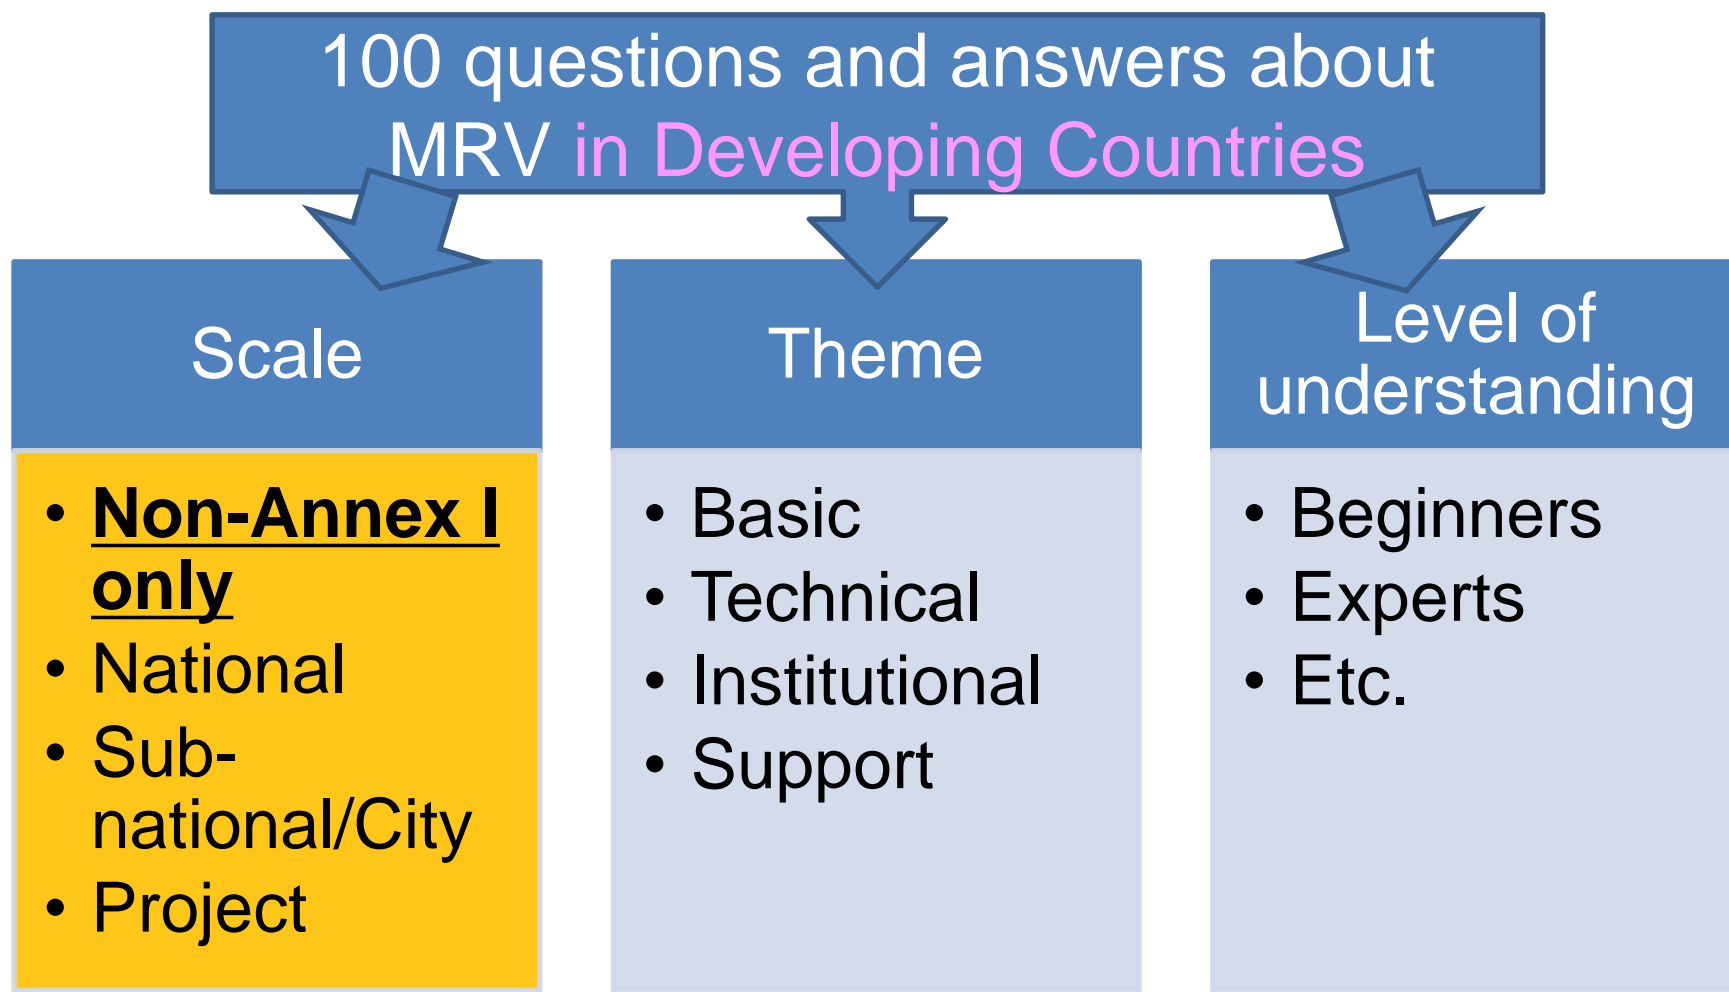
100 questions and answers about MRV in Developing Countries

Scale

- Non-Annex I only
- National
- Sub-national/City
- Project

Theme

- Basic
- Technical
- Institutional
- Support

Level of understanding

- Beginners
- Experts
- Etc.